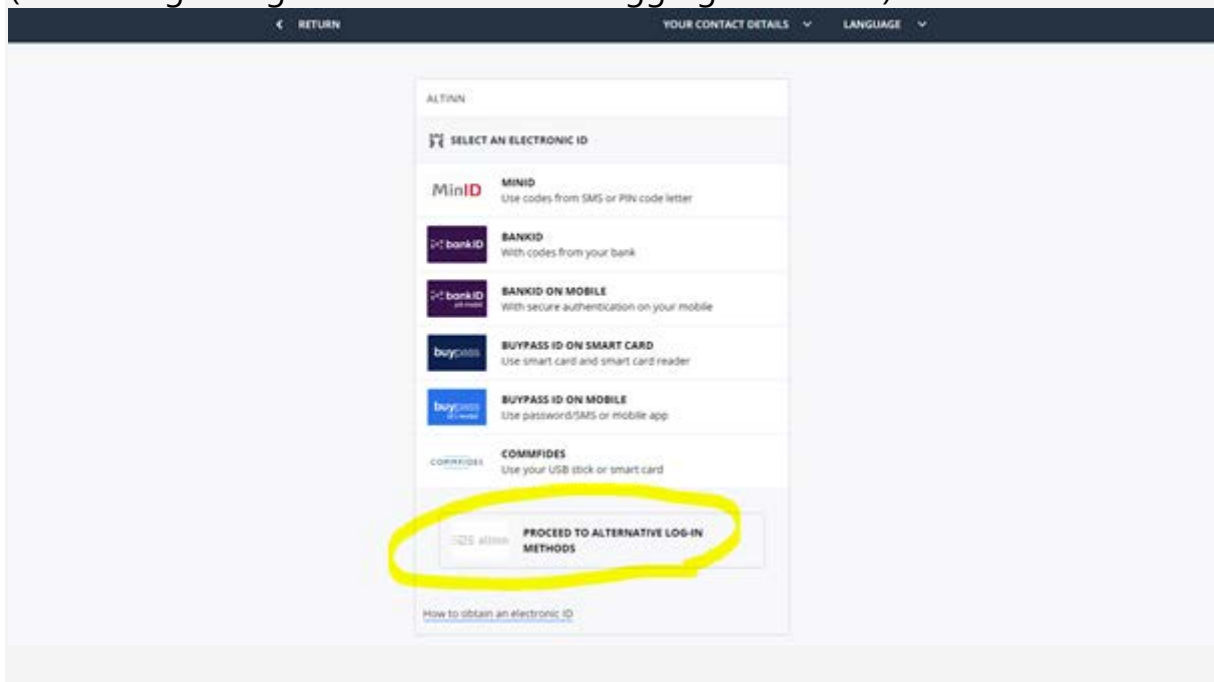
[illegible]

< RETURN

YOUR CONTACT DETAILS

LANGUAGE

ALTINN

SELECT AN ELECTRONIC ID

MinID

MINID
Use codes from SMS or PIN code letter

bankID

BANKID
With codes from your bank

bankID

BANKID ON MOBILE
With secure authentication on your mobile

buypass

BUYPASS ID ON SMART CARD
Use smart card and smart card reader

buypass

BUYPASS ID ON MOBILE
Use password/SMS or mobile app

COMMFIDES

COMMFIDES
Use your USB stick or smart card

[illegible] altinn

PROCEED TO ALTERNATIVE LOG-IN METHODS

How to obtain an electronic ID